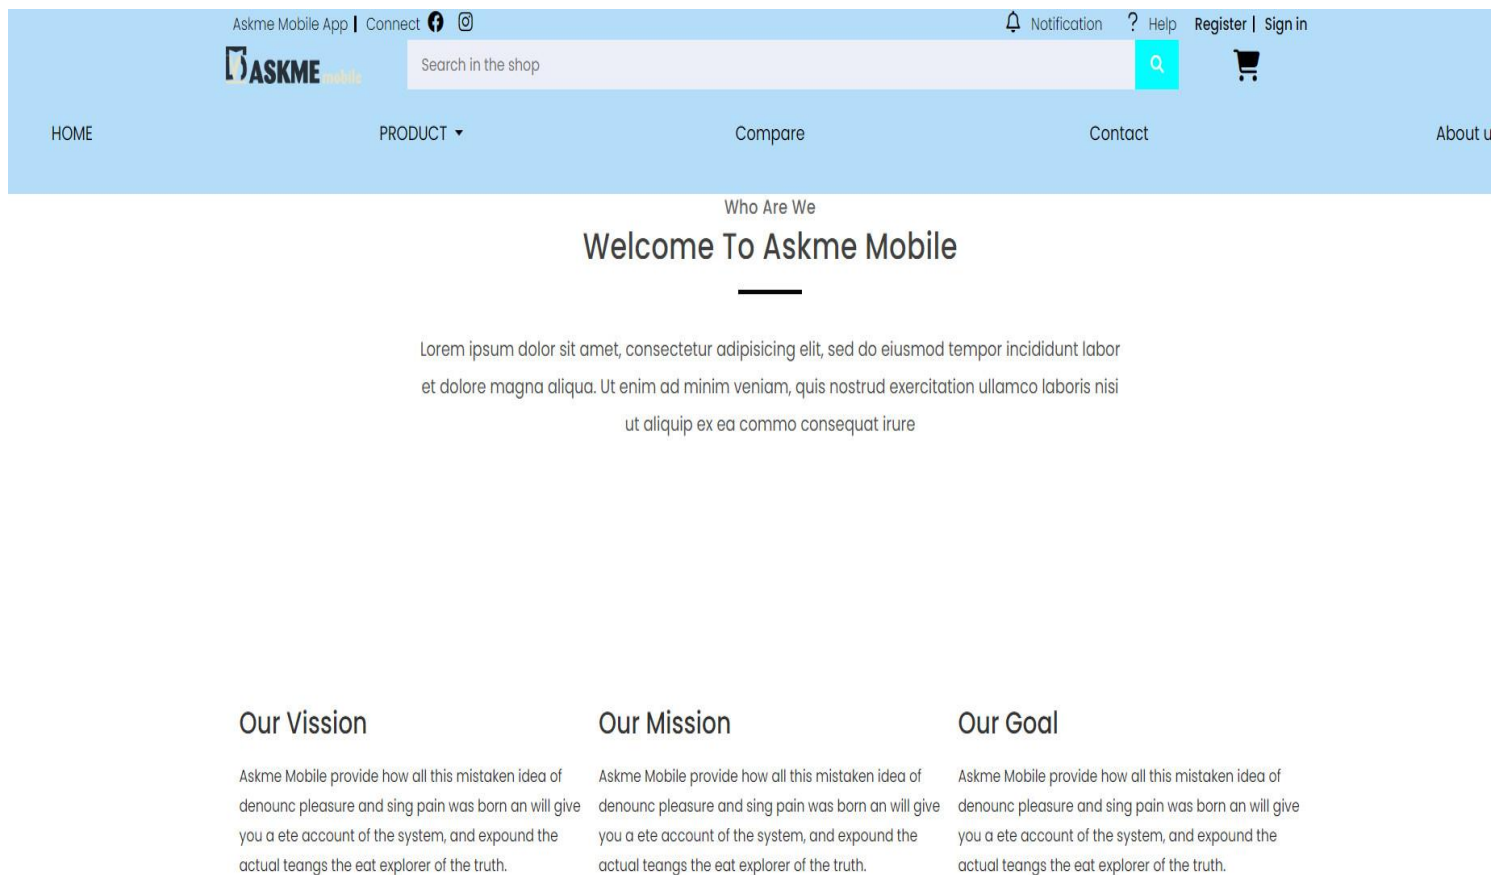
Askme Mobile App | Connect

Notification ? Help Register | Sign in

ASKME mobile

Search in the shop

HOME PRODUCT Compare Contact About u

Who Are We

Welcome To Askme Mobile

Lorem ipsum dolor sit amet, consectetur adipisicing elit, sed do eiusmod tempor incididunt labor et dolore magna aliqua. Ut enim ad minim veniam, quis nostrud exercitation ullamco laboris nisi ut aliquip ex ea commo consequat irure

Our Vission

Askme Mobile provide how all this mistaken idea of denounc pleasure and sing pain was born an will give you a ete account of the system, and expound the actual teangs the eat explorer of the truth.

Our Mission

Askme Mobile provide how all this mistaken idea of denounc pleasure and sing pain was born an will give you a ete account of the system, and expound the actual teangs the eat explorer of the truth.

Our Goal

Askme Mobile provide how all this mistaken idea of denounc pleasure and sing pain was born an will give you a ete account of the system, and expound the actual teangs the eat explorer of the truth.